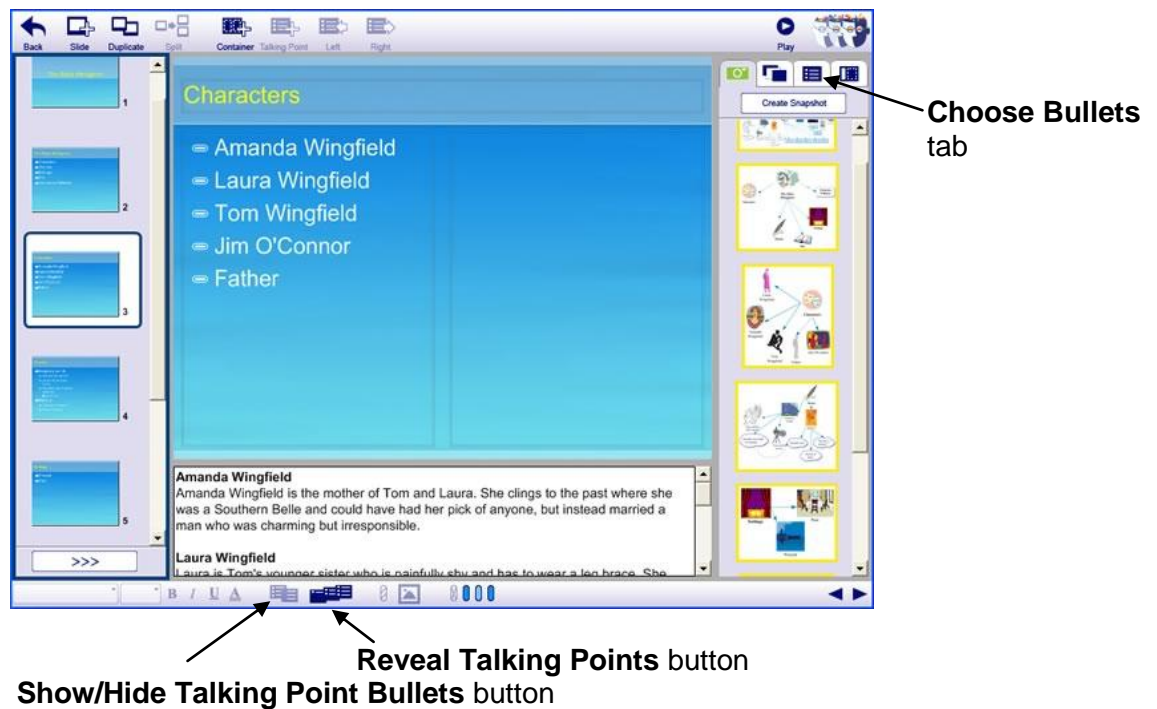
Back Slide Duplicate Split Container Talking Point Left Right Play

1
2
3
4
5
>>>

Characters

Amanda Wingfield
Laura Wingfield
Tom Wingfield
Jim O'Connor
Father

Amanda Wingfield
Amanda Wingfield is the mother of Tom and Laura. She clings to the past where she was a Southern Belle and could have had her pick of anyone, but instead married a man who was charming but irresponsible.

Laura Wingfield
Laura is Tom's younger sister who is painfully shy and has to wear a leg brace. She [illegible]

Create Snapshot

Choose Bullets tab

Reveal Talking Points button

Show/Hide Talking Point Bullets button